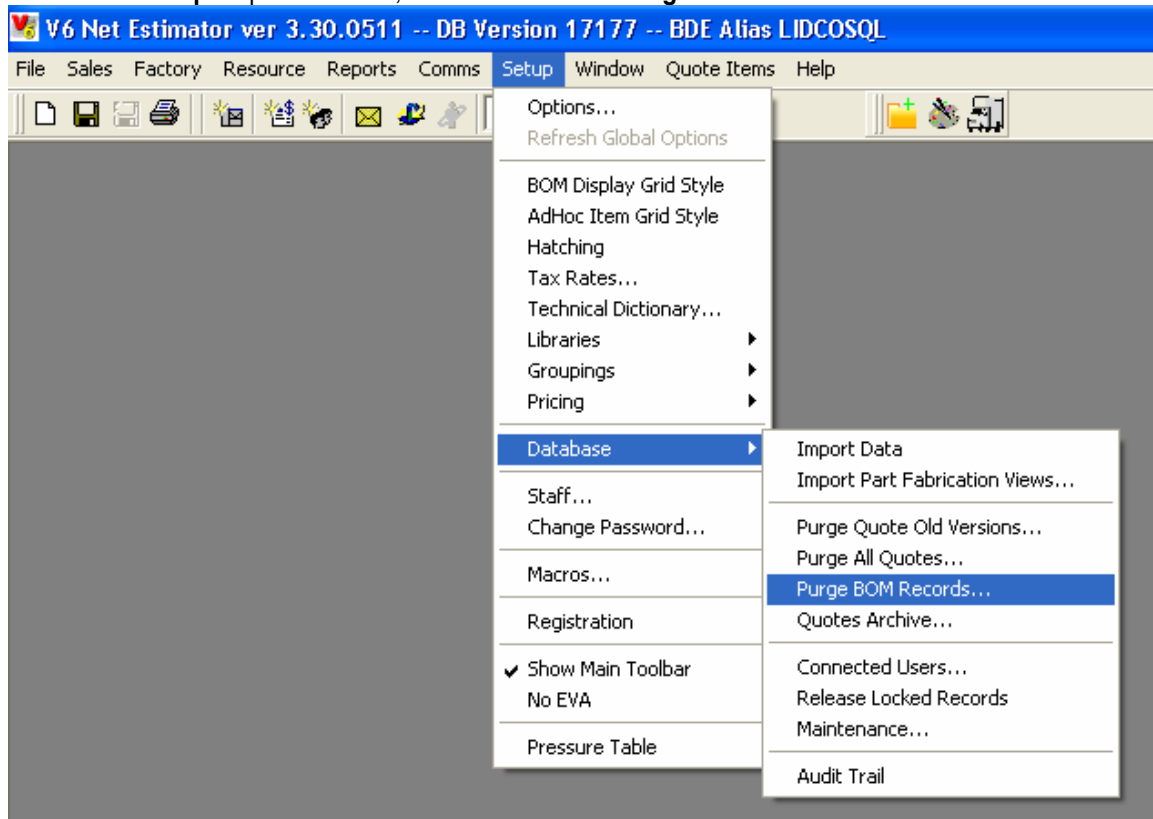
V6 Net Estimator ver 3.30.0511 -- DB Version 17177 -- BDE Alias LIDCOSQL

File Sales Factory Resource Reports Comms Setup Window Quote Items Help

Options...
Refresh Global Options
BOM Display Grid Style
AdHoc Item Grid Style
Hatching
Tax Rates...
Technical Dictionary...
Libraries
Groupings
Pricing
Database
Staff...
Change Password...
Macros...
Registration
Show Main Toolbar
No EVA
Pressure Table

Import Data
Import Part Fabrication Views...
Purge Quote Old Versions...
Purge All Quotes...
Purge BOM Records...
Quotes Archive...
Connected Users...
Release Locked Records
Maintenance...
Audit Trail